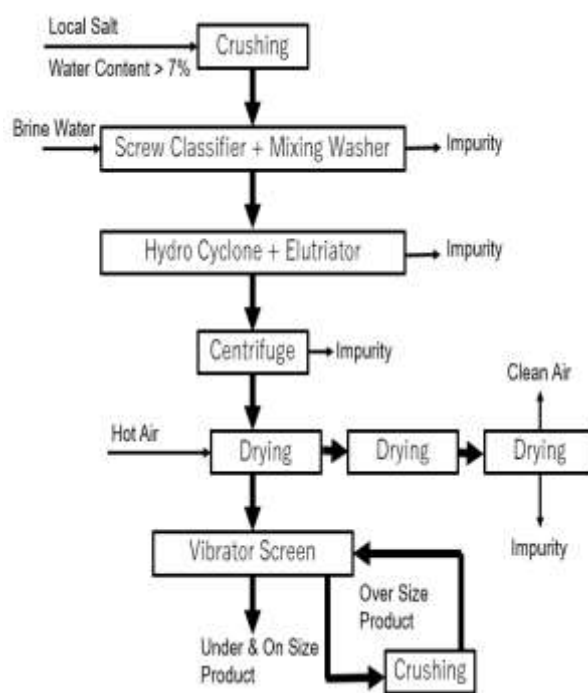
Local Salt

Water Content > 7%

Crushing

Brine Water

Screw Classifier + Mixing Washer

Impurity

Hydro Cyclone + Elutriator

Impurity

Centrifuge

Impurity

Clean Air

Hot Air

Drying

Drying

Drying

Impurity

Vibrator Screen

Over Size Product

Under & On Size Product

Crushing